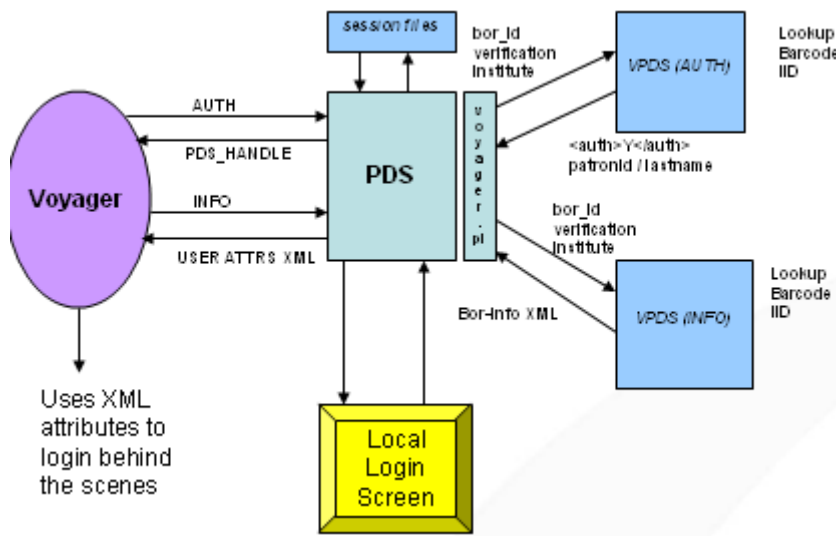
session files

bor_id
verification
institute

VPDS (AUTH)

Lookup
Barcode
IID

Voyager

AUTH

PDS_HANDLE

INFO

USER ATTRS XML

PDS

v
o
y
a
g
e
r
.
pl

<auth>Y</auth>
patronId / lastname

bor_id
verification
institute

VPDS (INFO)

Lookup
Barcode
IID

Bor-info XML

Uses XML attributes to login behind the scenes

Local Login Screen